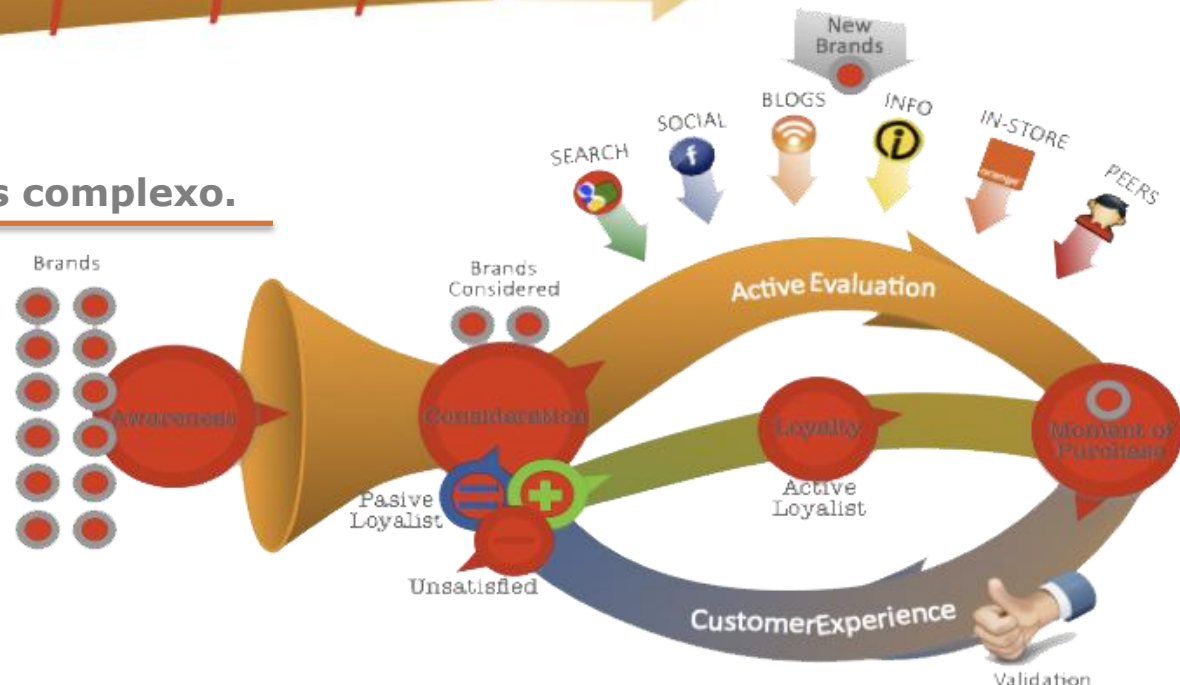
s complexo.

New Brands

SEARCH

SOCIAL

BLOGS

INFO

IN-STORE

orange

PEERS

Brands

Awareness

Brands Considered

Consideration

Active Evaluation

Loyalty

Moment of Purchase

Pasive Loyalist

Active Loyalist

Unsatisfied

CustomerExperience

Validation